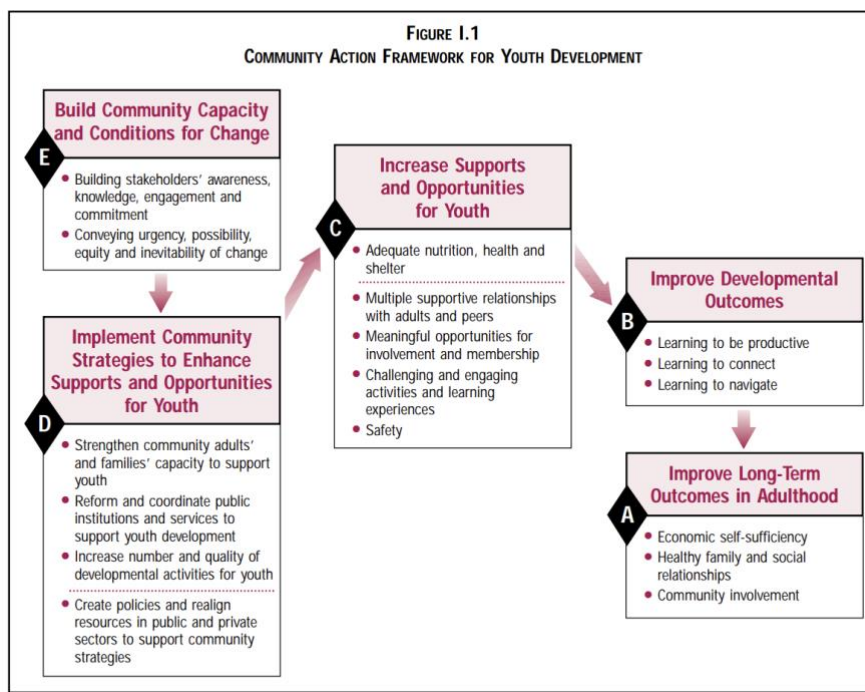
FIGURE I.1
COMMUNITY ACTION FRAMEWORK FOR YOUTH DEVELOPMENT

E

Build Community Capacity and Conditions for Change

• Building stakeholders' awareness, knowledge, engagement and commitment
• Conveying urgency, possibility, equity and inevitability of change

D

Implement Community Strategies to Enhance Supports and Opportunities for Youth

• Strengthen community adults' and families' capacity to support youth
• Reform and coordinate public institutions and services to support youth development
• Increase number and quality of developmental activities for youth
• Create policies and realign resources in public and private sectors to support community strategies

C

Increase Supports and Opportunities for Youth

• Adequate nutrition, health and shelter
• Multiple supportive relationships with adults and peers
• Meaningful opportunities for involvement and membership
• Challenging and engaging activities and learning experiences
• Safety

B

Improve Developmental Outcomes

• Learning to be productive
• Learning to connect
• Learning to navigate

A

Improve Long-Term Outcomes in Adulthood

• Economic self-sufficiency
• Healthy family and social relationships
• Community involvement